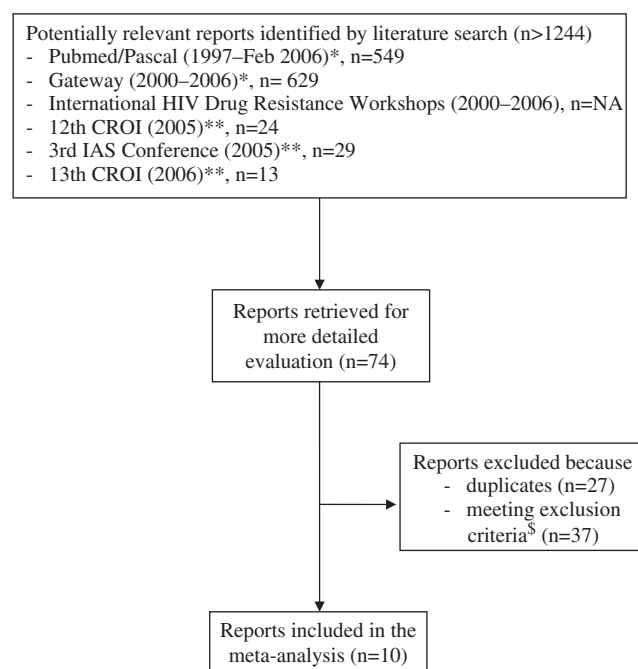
Potentially relevant reports identified by literature search (n>1244)
- Pubmed/Pascal (1997–Feb 2006)*, n=549
- Gateway (2000–2006)*, n= 629
- International HIV Drug Resistance Workshops (2000–2006), n=NA
- 12th CROI (2005)**, n=24
- 3rd IAS Conference (2005)**, n=29
- 13th CROI (2006)**, n=13

Reports retrieved for more detailed evaluation (n=74)

Reports excluded because
- duplicates (n=27)
- meeting exclusion criteria$^{\$}$ (n=37)

Reports included in the meta-analysis (n=10)